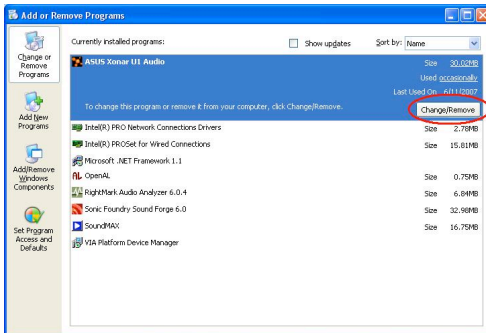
Add or Remove Programs

Change or Remove Programs

Add New Programs

Add/Remove Windows Components

Set Program Access and Defaults

Currently installed programs:

Show updates

Sort by: Name

ASUS Xonar U1 Audio

Size 30.02MB

Used occasionally

Last Used On 6/11/2007

To change this program or remove it from your computer, click Change/Remove.

Change/Remove

| | | |
|---|---|---|
| Intel(R) PRO Network Connections Drivers | Size | 2.78MB |
| Intel(R) PROSet for Wired Connections | Size | 15.81MB |
| Microsoft .NET Framework 1.1 | | |
| OpenAL | Size | 0.75MB |
| RightMark Audio Analyzer 6.0.4 | Size | 6.84MB |
| Sonic Foundry Sound Forge 6.0 | Size | 32.98MB |
| SoundMAX | Size | 16.75MB |
| VIA Platform Device Manager | | |